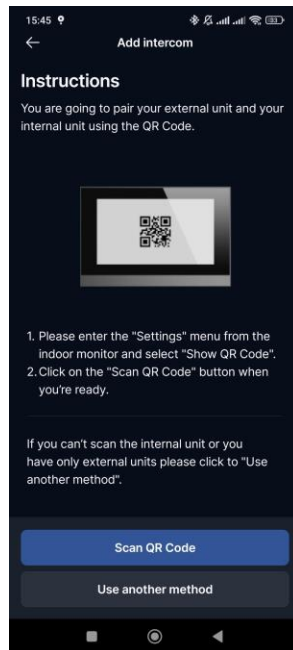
15:45

Add intercom

Instructions

You are going to pair your external unit and your internal unit using the QR Code.

1. Please enter the "Settings" menu from the indoor monitor and select "Show QR Code".
2. Click on the "Scan QR Code" button when you're ready.

If you can't scan the internal unit or you have only external units please click to "Use another method".

Scan QR Code

Use another method